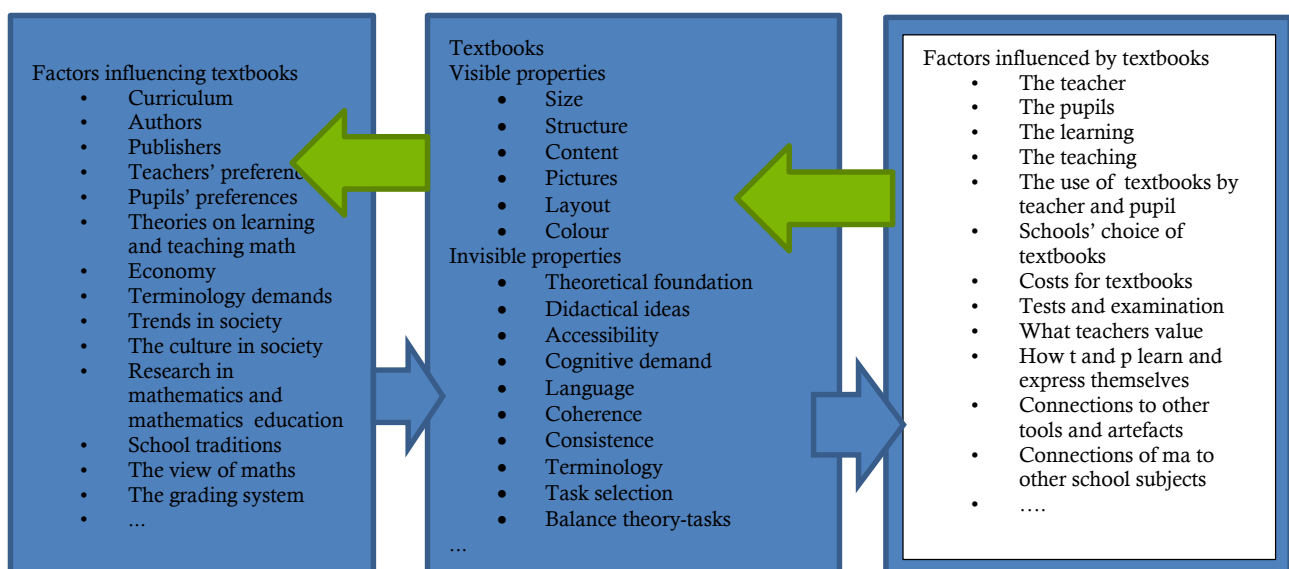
Factors influencing textbooks
- Curriculum
- Authors
- Publishers
- Teachers' preferen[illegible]
- Pupils' preferences
- Theories on learning and teaching math
- Economy
- Terminology demands
- Trends in society
- The culture in society
- Research in mathematics and mathematics education
- School traditions
- The view of maths
- The grading system
- ...

Textbooks
Visible properties
- Size
- Structure
- Content
- Pictures
- Layout
- Colour

Invisible properties
- Theoretical foundation
- Didactical ideas
- Accessibility
- Cognitive demand
- Language
- Coherence
- Consistence
- Terminology
- Task selection
- Balance theory-tasks

...

Factors influenced by textbooks
- The teacher
- The pupils
- The learning
- The teaching
- The use of textbooks by teacher and pupil
- Schools' choice of textbooks
- Costs for textbooks
- Tests and examination
- What teachers value
- How t and p learn and express themselves
- Connections to other tools and artefacts
- Connections of ma to other school subjects
- ….